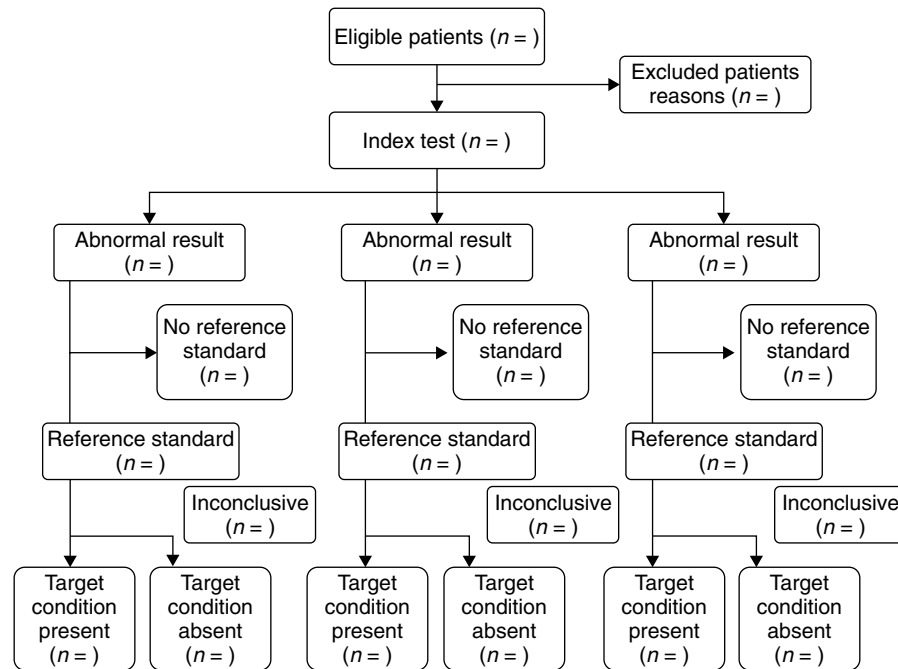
Eligible patients ($n =$ )

Excluded patients reasons ($n =$ )

Index test ($n =$ )

Abnormal result ($n =$ )

No reference standard ($n =$ )

Reference standard ($n =$ )

Inconclusive ($n =$ )

Target condition present ($n =$ )

Target condition absent ($n =$ )

Abnormal result ($n =$ )

No reference standard ($n =$ )

Reference standard ($n =$ )

Inconclusive ($n =$ )

Target condition present ($n =$ )

Target condition absent ($n =$ )

Abnormal result ($n =$ )

No reference standard ($n =$ )

Reference standard ($n =$ )

Inconclusive ($n =$ )

Target condition present ($n =$ )

Target condition absent ($n =$ )